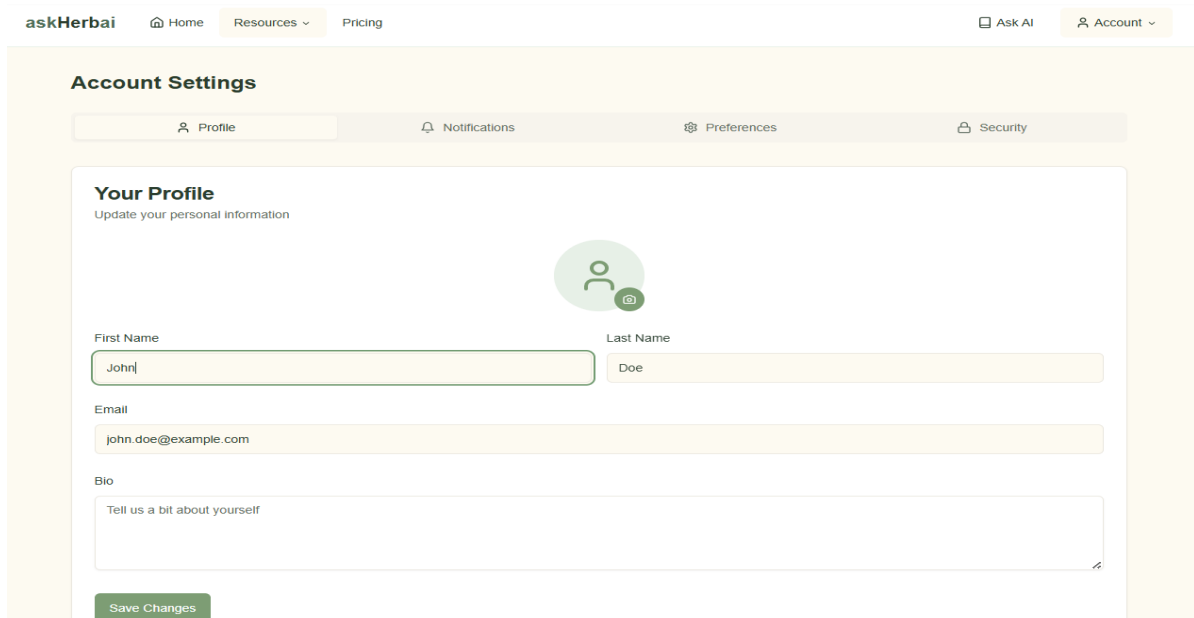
askHerbai Home Resources Pricing Ask AI Account

Account Settings

Profile Notifications Preferences Security

Your Profile
Update your personal information

First Name
John

Last Name
Doe

Email
john.doe@example.com

Bio
Tell us a bit about yourself

Save Changes